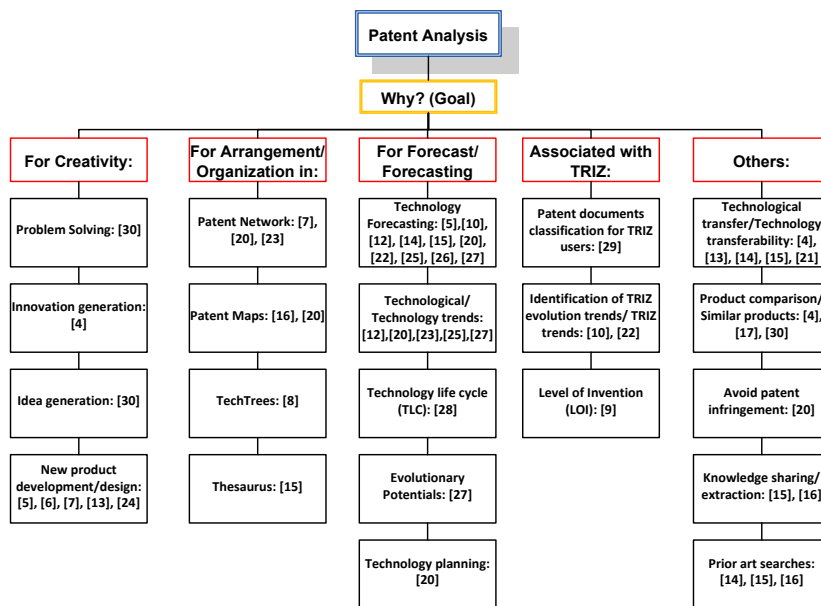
Patent Analysis

Why? (Goal)

For Creativity:

Problem Solving: [30]

Innovation generation: [4]

Idea generation: [30]

New product development/design: [5], [6], [7], [13], [24]

For Arrangement/ Organization in:

Patent Network: [7], [20], [23]

Patent Maps: [16], [20]

TechTrees: [8]

Thesaurus: [15]

For Forecast/ Forecasting

Technology Forecasting: [5],[10], [12], [14], [15], [20], [22], [25], [26], [27]

Technological/ Technology trends: [12],[20],[23],[25],[27]

Technology life cycle (TLC): [28]

Evolutionary Potentials: [27]

Technology planning: [20]

Associated with TRIZ:

Patent documents classification for TRIZ users: [29]

Identification of TRIZ evolution trends/ TRIZ trends: [10], [22]

Level of Invention (LOI): [9]

Others:

Technological transfer/Technology transferability: [4], [13], [14], [15], [21]

Product comparison/ Similar products: [4], [17], [30]

Avoid patent infringement: [20]

Knowledge sharing/ extraction: [15], [16]

Prior art searches: [14], [15], [16]